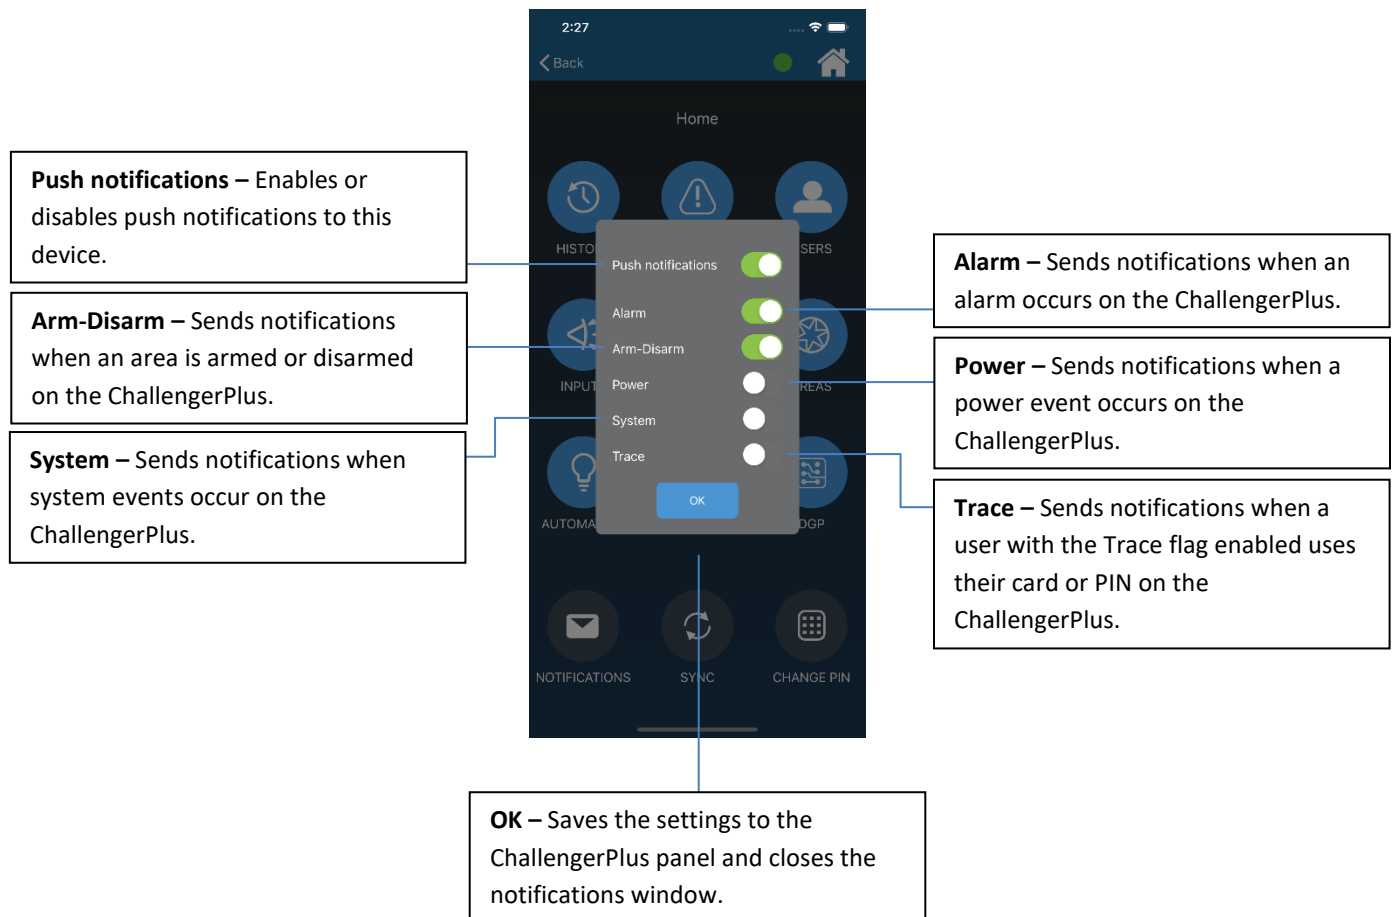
2:27

Back

Home

HISTO

SERS

INPUT

REAS

AUTOMA

DGP

Push notifications

Alarm

Arm-Disarm

Power

System

Trace

OK

NOTIFICATIONS

SYNC

CHANGE PIN

**Push notifications –** Enables or disables push notifications to this device.

**Arm-Disarm –** Sends notifications when an area is armed or disarmed on the ChallengerPlus.

**System –** Sends notifications when system events occur on the ChallengerPlus.

**Alarm –** Sends notifications when an alarm occurs on the ChallengerPlus.

**Power –** Sends notifications when a power event occurs on the ChallengerPlus.

**Trace –** Sends notifications when a user with the Trace flag enabled uses their card or PIN on the ChallengerPlus.

**OK –** Saves the settings to the ChallengerPlus panel and closes the notifications window.